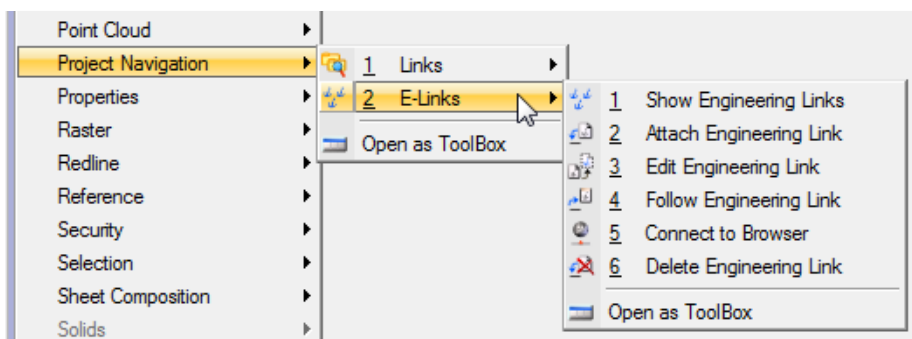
Point Cloud
Project Navigation
Properties
Raster
Redline
Reference
Security
Selection
Sheet Composition
Solids

1 Links
2 E-Links
Open as ToolBox

1 Show Engineering Links
2 Attach Engineering Link
3 Edit Engineering Link
4 Follow Engineering Link
5 Connect to Browser
6 Delete Engineering Link
Open as ToolBox